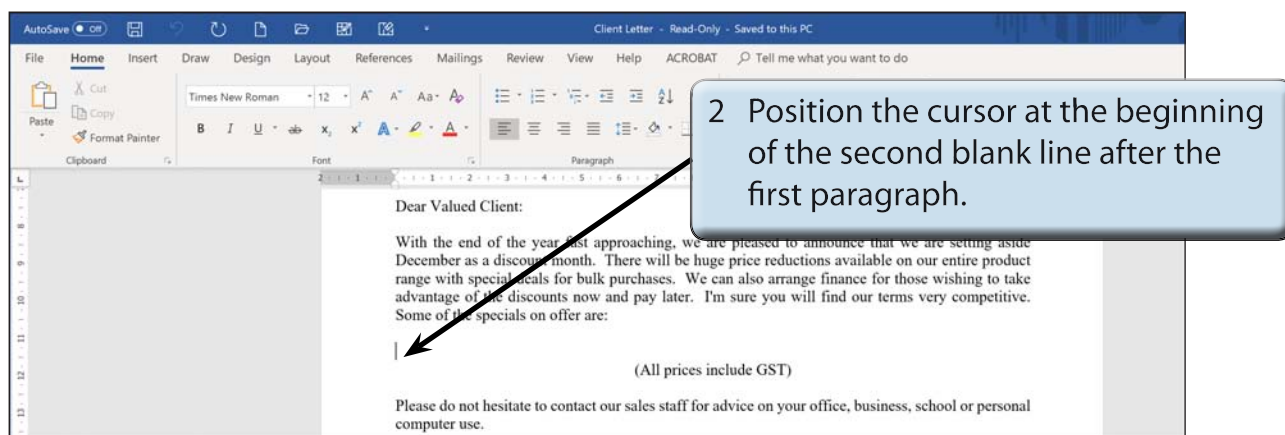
AutoSave Off Client Letter - Read-Only - Saved to this PC

File Home Insert Draw Design Layout References Mailings Review View Help ACROBAT Tell me what you want to do

Paste Cut Copy Format Painter Clipboard

Times New Roman 12 Font

Paragraph

2 Position the cursor at the beginning of the second blank line after the first paragraph.

Dear Valued Client:

With the end of the year fast approaching, we are pleased to announce that we are setting aside December as a discount month. There will be huge price reductions available on our entire product range with special deals for bulk purchases. We can also arrange finance for those wishing to take advantage of the discounts now and pay later. I'm sure you will find our terms very competitive. Some of the specials on offer are:

(All prices include GST)

Please do not hesitate to contact our sales staff for advice on your office, business, school or personal computer use.